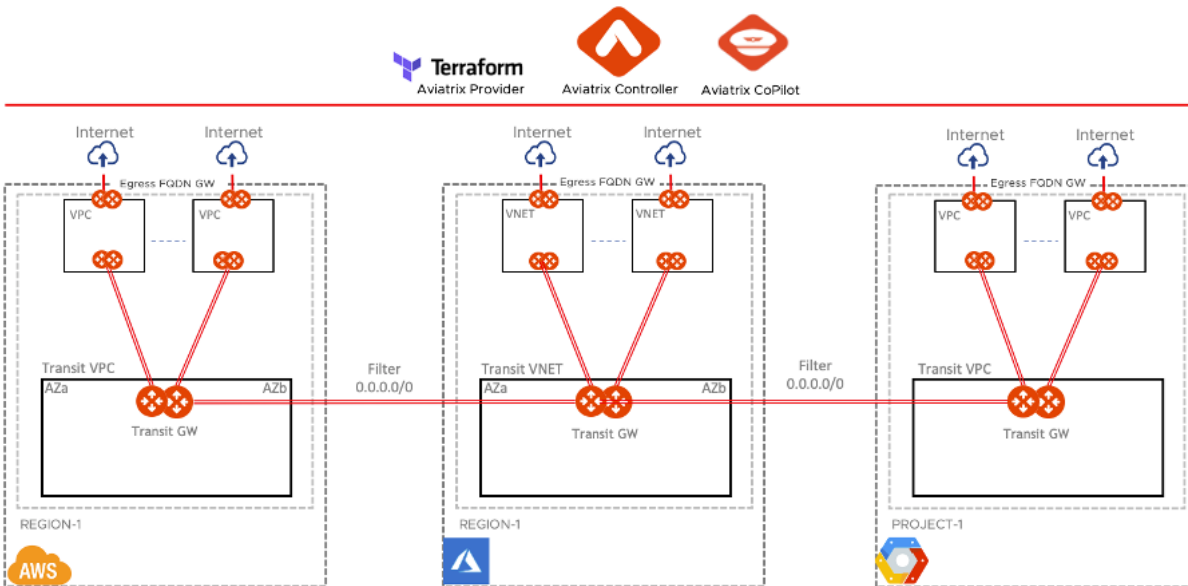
Terraform
Aviatrix Provider

Aviatrix Controller

Aviatrix CoPilot

Internet Internet
Egress FQDN GW
VPC VPC
Transit VPC
AZa AZb
Transit GW
REGION-1
AWS

Filter
0.0.0.0/0

Internet Internet
Egress FQDN GW
VNET VNET
Transit VNET
AZa AZb
Transit GW
REGION-1

Filter
0.0.0.0/0

Internet Internet
Egress FQDN GW
VPC VPC
Transit VPC
Transit GW
PROJECT-1